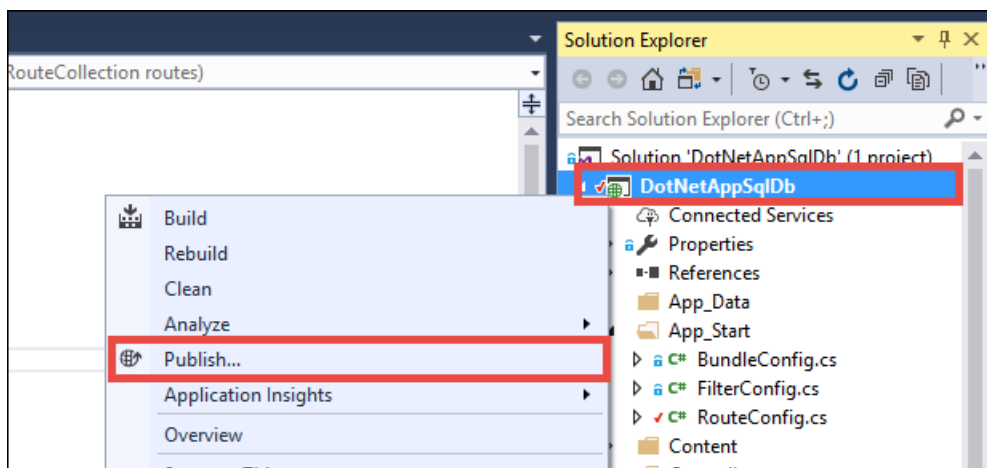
RouteCollection routes)

Solution Explorer

Search Solution Explorer (Ctrl+;)

Solution 'DotNetAppSqlDb' (1 project)
DotNetAppSqlDb
Connected Services
Properties
References
App_Data
App_Start
BundleConfig.cs
FilterConfig.cs
RouteConfig.cs
Content

Build
Rebuild
Clean
Analyze
Publish...
Application Insights
Overview